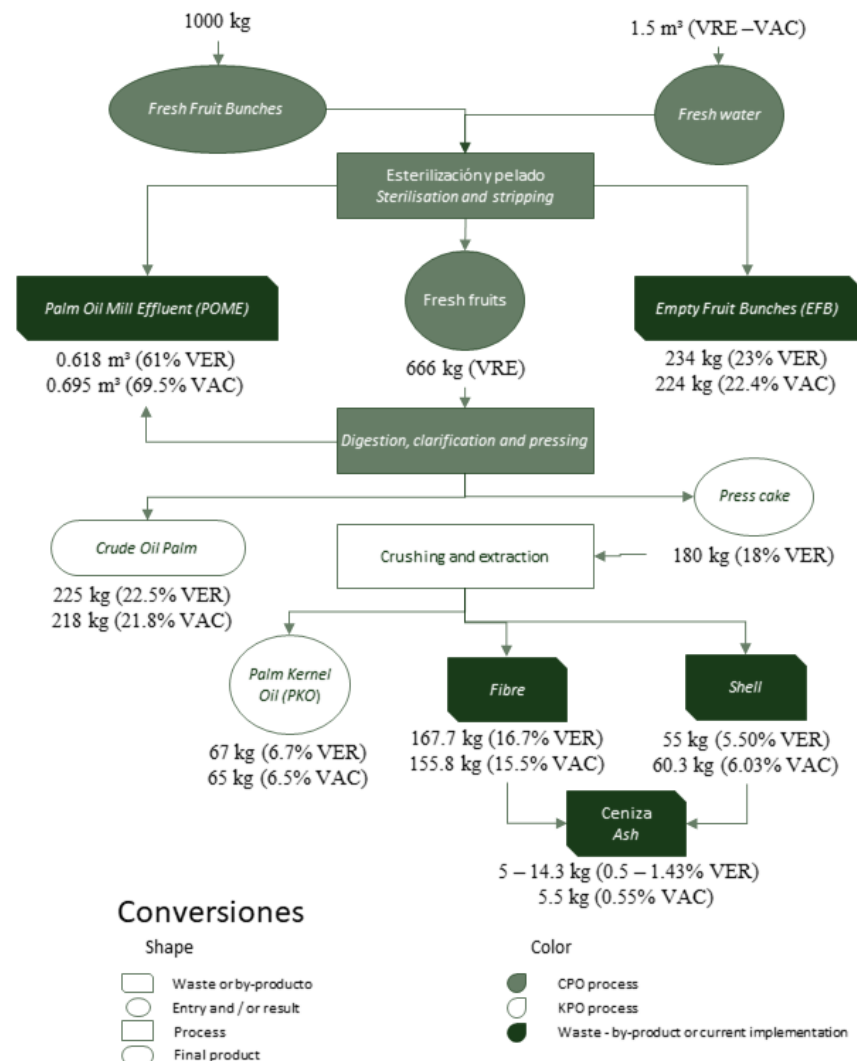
1000 kg

1.5 m³ (VRE –VAC)

Fresh Fruit Bunches

Fresh water

Esterilización y pelado
Sterilisation and stripping

Palm Oil Mill Effluent (POME)

Fresh fruits

Empty Fruit Bunches (EFB)

0.618 m³ (61% VER)
0.695 m³ (69.5% VAC)

666 kg (VRE)

234 kg (23% VER)
224 kg (22.4% VAC)

Digestion, clarification and pressing

Press cake

Crude Oil Palm

Crushing and extraction

180 kg (18% VER)

225 kg (22.5% VER)
218 kg (21.8% VAC)

Palm Kernel Oil (PKO)

Fibre

Shell

67 kg (6.7% VER)
65 kg (6.5% VAC)

167.7 kg (16.7% VER)
155.8 kg (15.5% VAC)

55 kg (5.50% VER)
60.3 kg (6.03% VAC)

Ceniza
Ash

5 – 14.3 kg (0.5 – 1.43% VER)
5.5 kg (0.55% VAC)

Conversiones

Shape

Waste or by-producto
Entry and / or result
Process
Final product

Color

CPO process
KPO process
Waste - by-product or current implementation